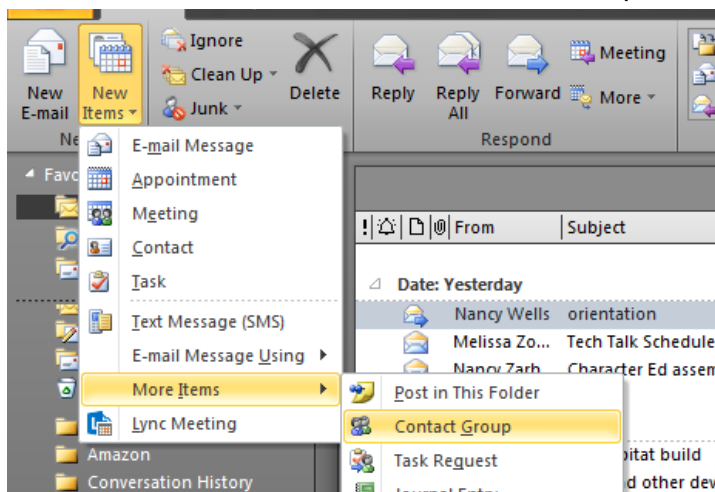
New E-mail
New Items
Ne
Ignore
Clean Up
Junk
Delete
Reply
Reply All
Forward
Meeting
More
Respond
Favo
E-mail Message
Appointment
Meeting
Contact
Task
Text Message (SMS)
E-mail Message Using
More Items
Lync Meeting
Amazon
Conversation History
From
Subject
Date: Yesterday
Nancy Wells orientation
Melissa Zo... Tech Talk Schedule
Nancy Zarb Character Ed assem
Post in This Folder
Contact Group
Task Request
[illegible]
bitat build
d other dev